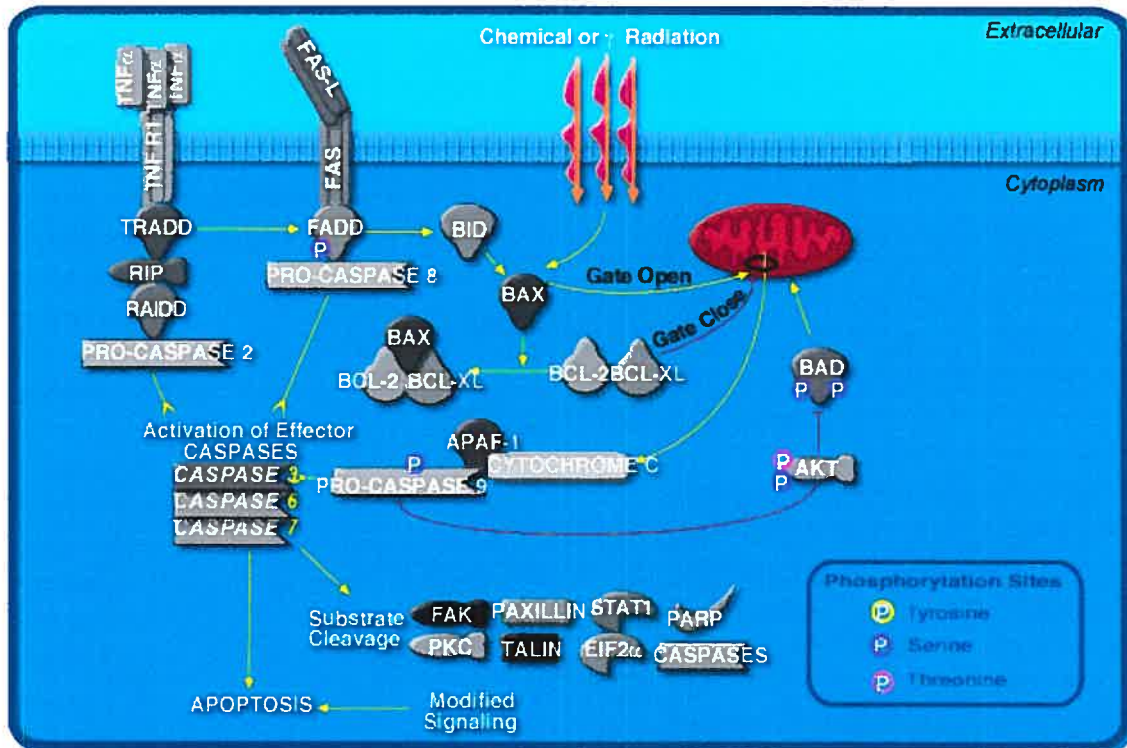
Extracellular

Chemical or γ Radiation

TNFα TNFα TNFα

FASL

TNF-R1

FAS

Cytoplasm

TRADD

FADD

P

BID

RIP

PRO-CASPASE 8

Gate Open

BAX

RAIDD

BAX

Gate Close

PRO-CASPASE 2

BCL-2 BCL-XL

BCL-2 BCL-XL

BAD

P P

Activation of Effector CASPASES

APAF-1

CASPASE 3

P

CYTOCHROME C

P

P AKT

PRO-CASPASE 9

CASPASE 6

CASPASE 7

Phosphorylation Sites

P Tyrosine

P Serine

P Threonine

Substrate Cleavage

FAK

PAXILLIN

STAT1

PARP

PKC

TALIN

EIF2α

CASPASES

APOPTOSIS

Modified Signaling